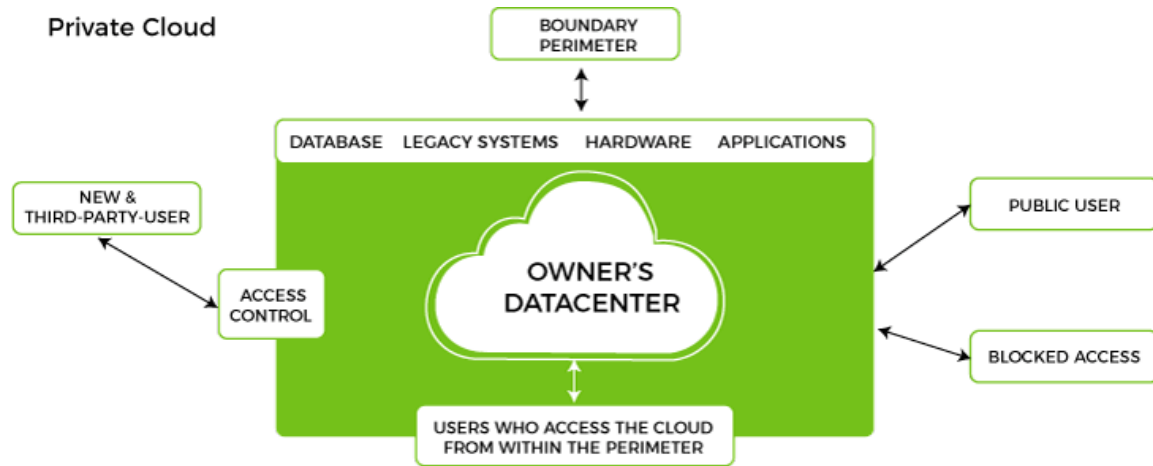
Private Cloud

BOUNDARY PERIMETER

DATABASE LEGACY SYSTEMS HARDWARE APPLICATIONS

NEW & THIRD-PARTY-USER

PUBLIC USER

ACCESS CONTROL

OWNER'S DATACENTER

BLOCKED ACCESS

USERS WHO ACCESS THE CLOUD FROM WITHIN THE PERIMETER